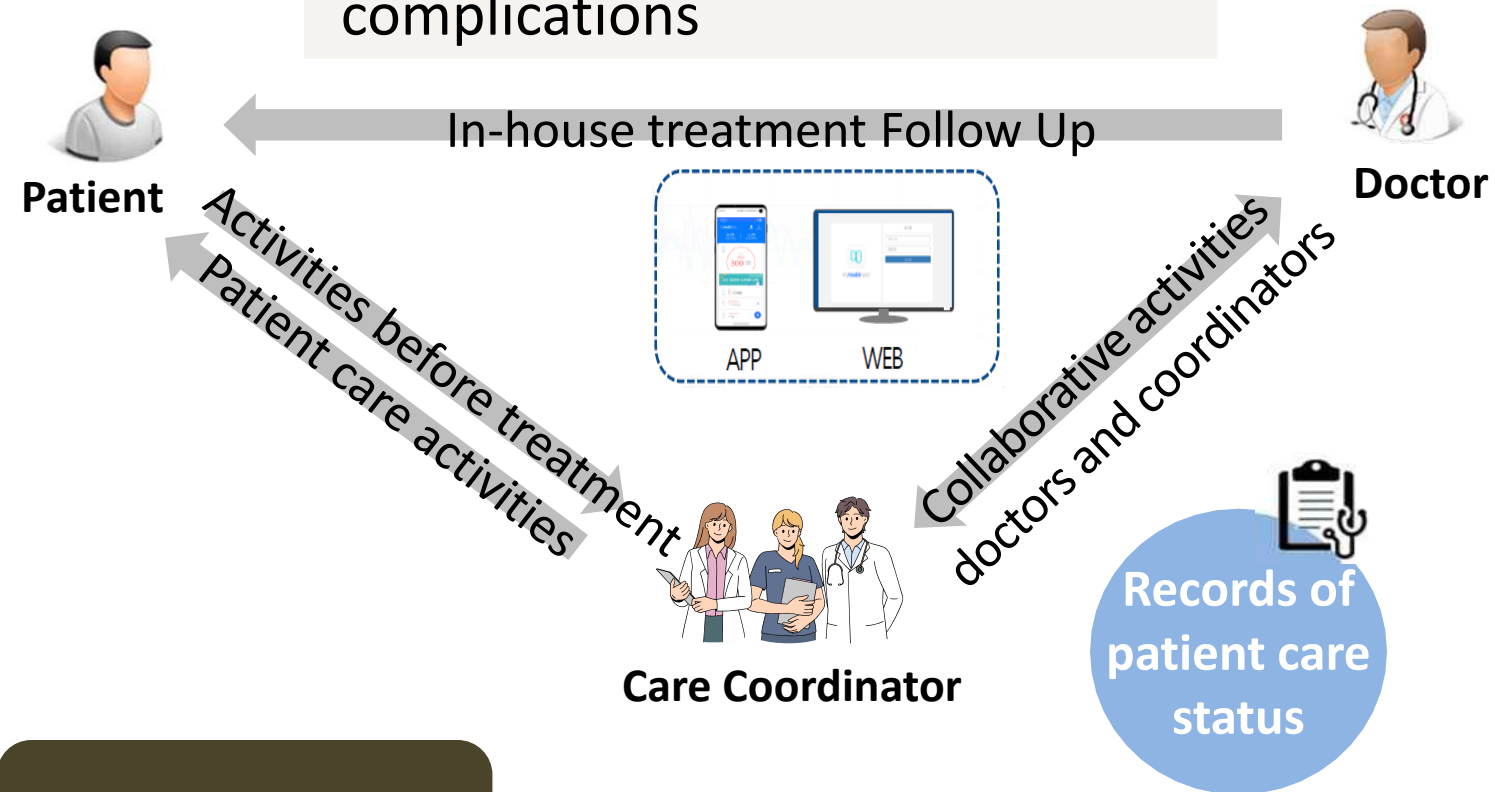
complications

In-house treatment Follow Up

Patient

Doctor

Activities before treatment

Patient care activities

APP

WEB

Collaborative activities

doctors and coordinators

Care Coordinator

Records of patient care status